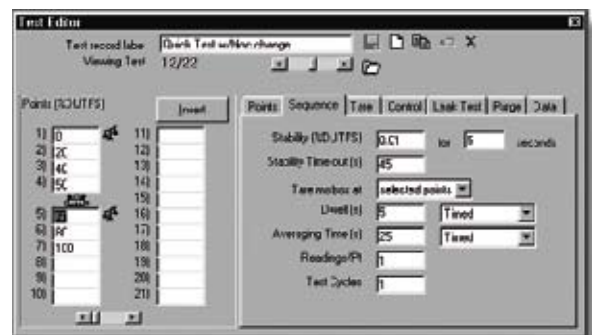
Test Editor

Test record label Quick Test w/Non change
Viewing Test 12/22

Points (%DUTFS)
Insert

1) 0
2) 20
3) 40
4) 50
5) 70
6) 90
7) 100
8)
9)
10)
11)
12)
13)
14)
15)
16)
17)
18)
19)
20)
21)

Points | Sequence | Tare | Control | Leak Test | Purge | Data

Stability (%DUTFS) 0.01 for 5 seconds
Stability Time-out (s) 45
Tare motion at selected points
Dwell (s) 5 Timed
Averaging Time (s) 25 Timed
Readings/Pt 1
Test Cycles 1